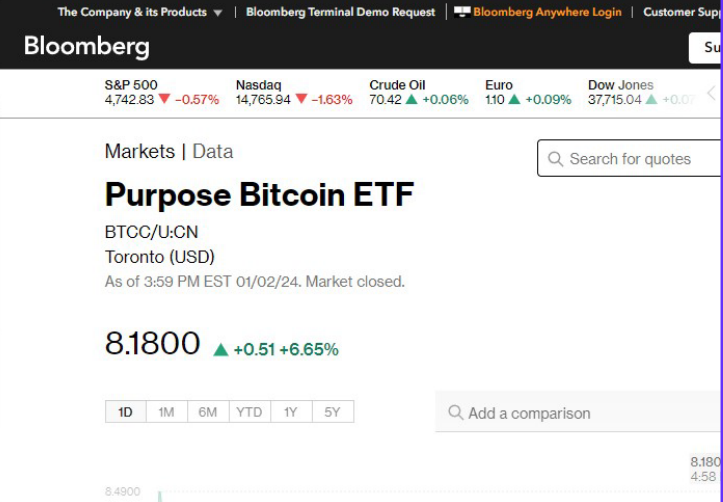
The Company & its Products ▾ | Bloomberg Terminal Demo Request | Bloomberg Anywhere Login | Customer Supp

Bloomberg

Su

S&P 500 4,742.83 ▼ -0.57%
Nasdaq 14,765.94 ▼ -1.63%
Crude Oil 70.42 ▲ +0.06%
Euro 1.10 ▲ +0.09%
Dow Jones 37,715.04 ▲ +0.07

Markets | Data

Search for quotes

Purpose Bitcoin ETF

BTCC/U:CN

Toronto (USD)

As of 3:59 PM EST 01/02/24. Market closed.

8.1800 ▲ +0.51 +6.65%

1D | 1M | 6M | YTD | 1Y | 5Y

Add a comparison

8.180
4:58

8.4900